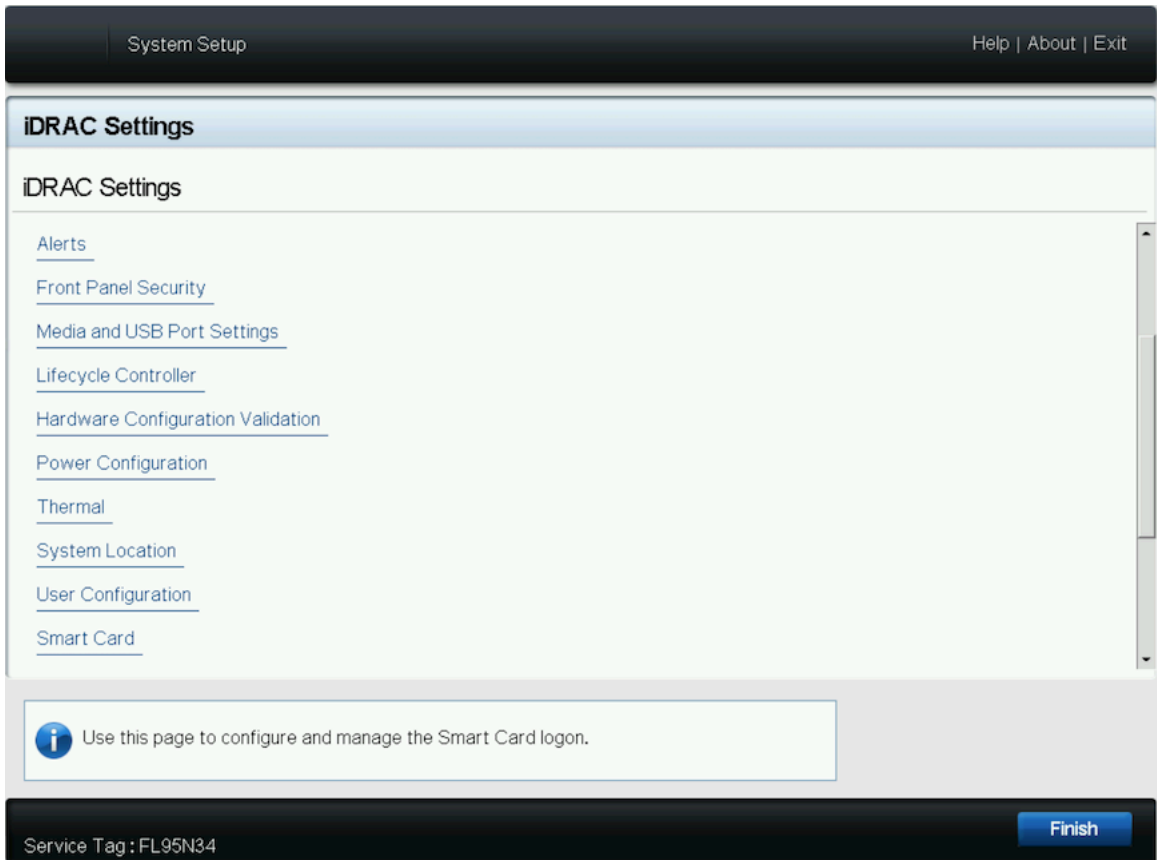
System Setup

Help | About | Exit

iDRAC Settings

iDRAC Settings

Alerts

Front Panel Security

Media and USB Port Settings

Lifecycle Controller

Hardware Configuration Validation

Power Configuration

Thermal

System Location

User Configuration

Smart Card

Use this page to configure and manage the Smart Card logon.

Service Tag : FL95N34

Finish